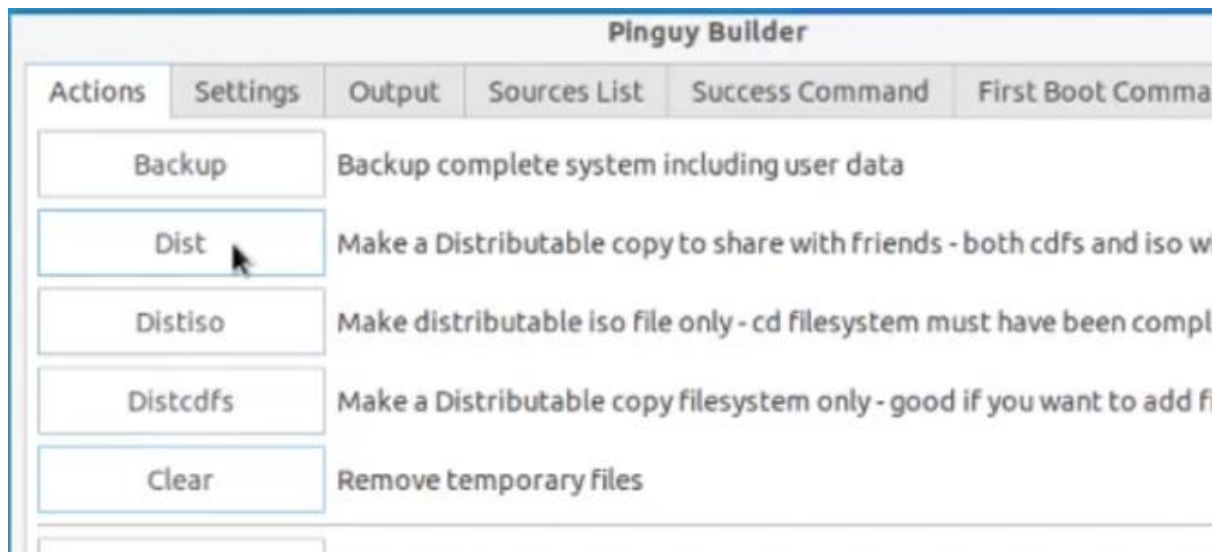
Pinguy Builder

Actions | Settings | Output | Sources List | Success Command | First Boot Comma

Backup Backup complete system including user data

Dist Make a Distributable copy to share with friends - both cdfs and iso w

Distiso Make distributable iso file only - cd filesystem must have been compl

Distcdfs Make a Distributable copy filesystem only - good if you want to add f

Clear Remove temporary files